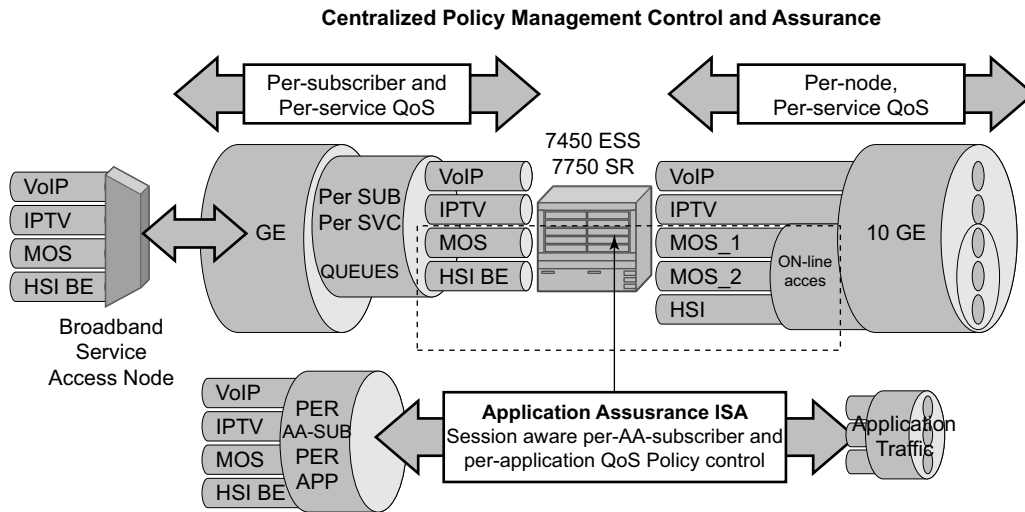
Centralized Policy Management Control and Assurance

Per-subscriber and Per-service QoS

Per-node, Per-service QoS

7450 ESS
7750 SR

VoIP
IPTV
MOS
HSI BE

GE

Per SUB
Per SVC
QUEUES

VoIP
IPTV
MOS
HSI BE

VoIP
IPTV
MOS_1
MOS_2
HSI

ON-line acces

10 GE

Broadband Service Access Node

VoIP
IPTV
MOS
HSI BE

PER AA-SUB PER APP

Application Assusrance ISA
Session aware per-AA-subscriber and per-application QoS Policy control

Application Traffic